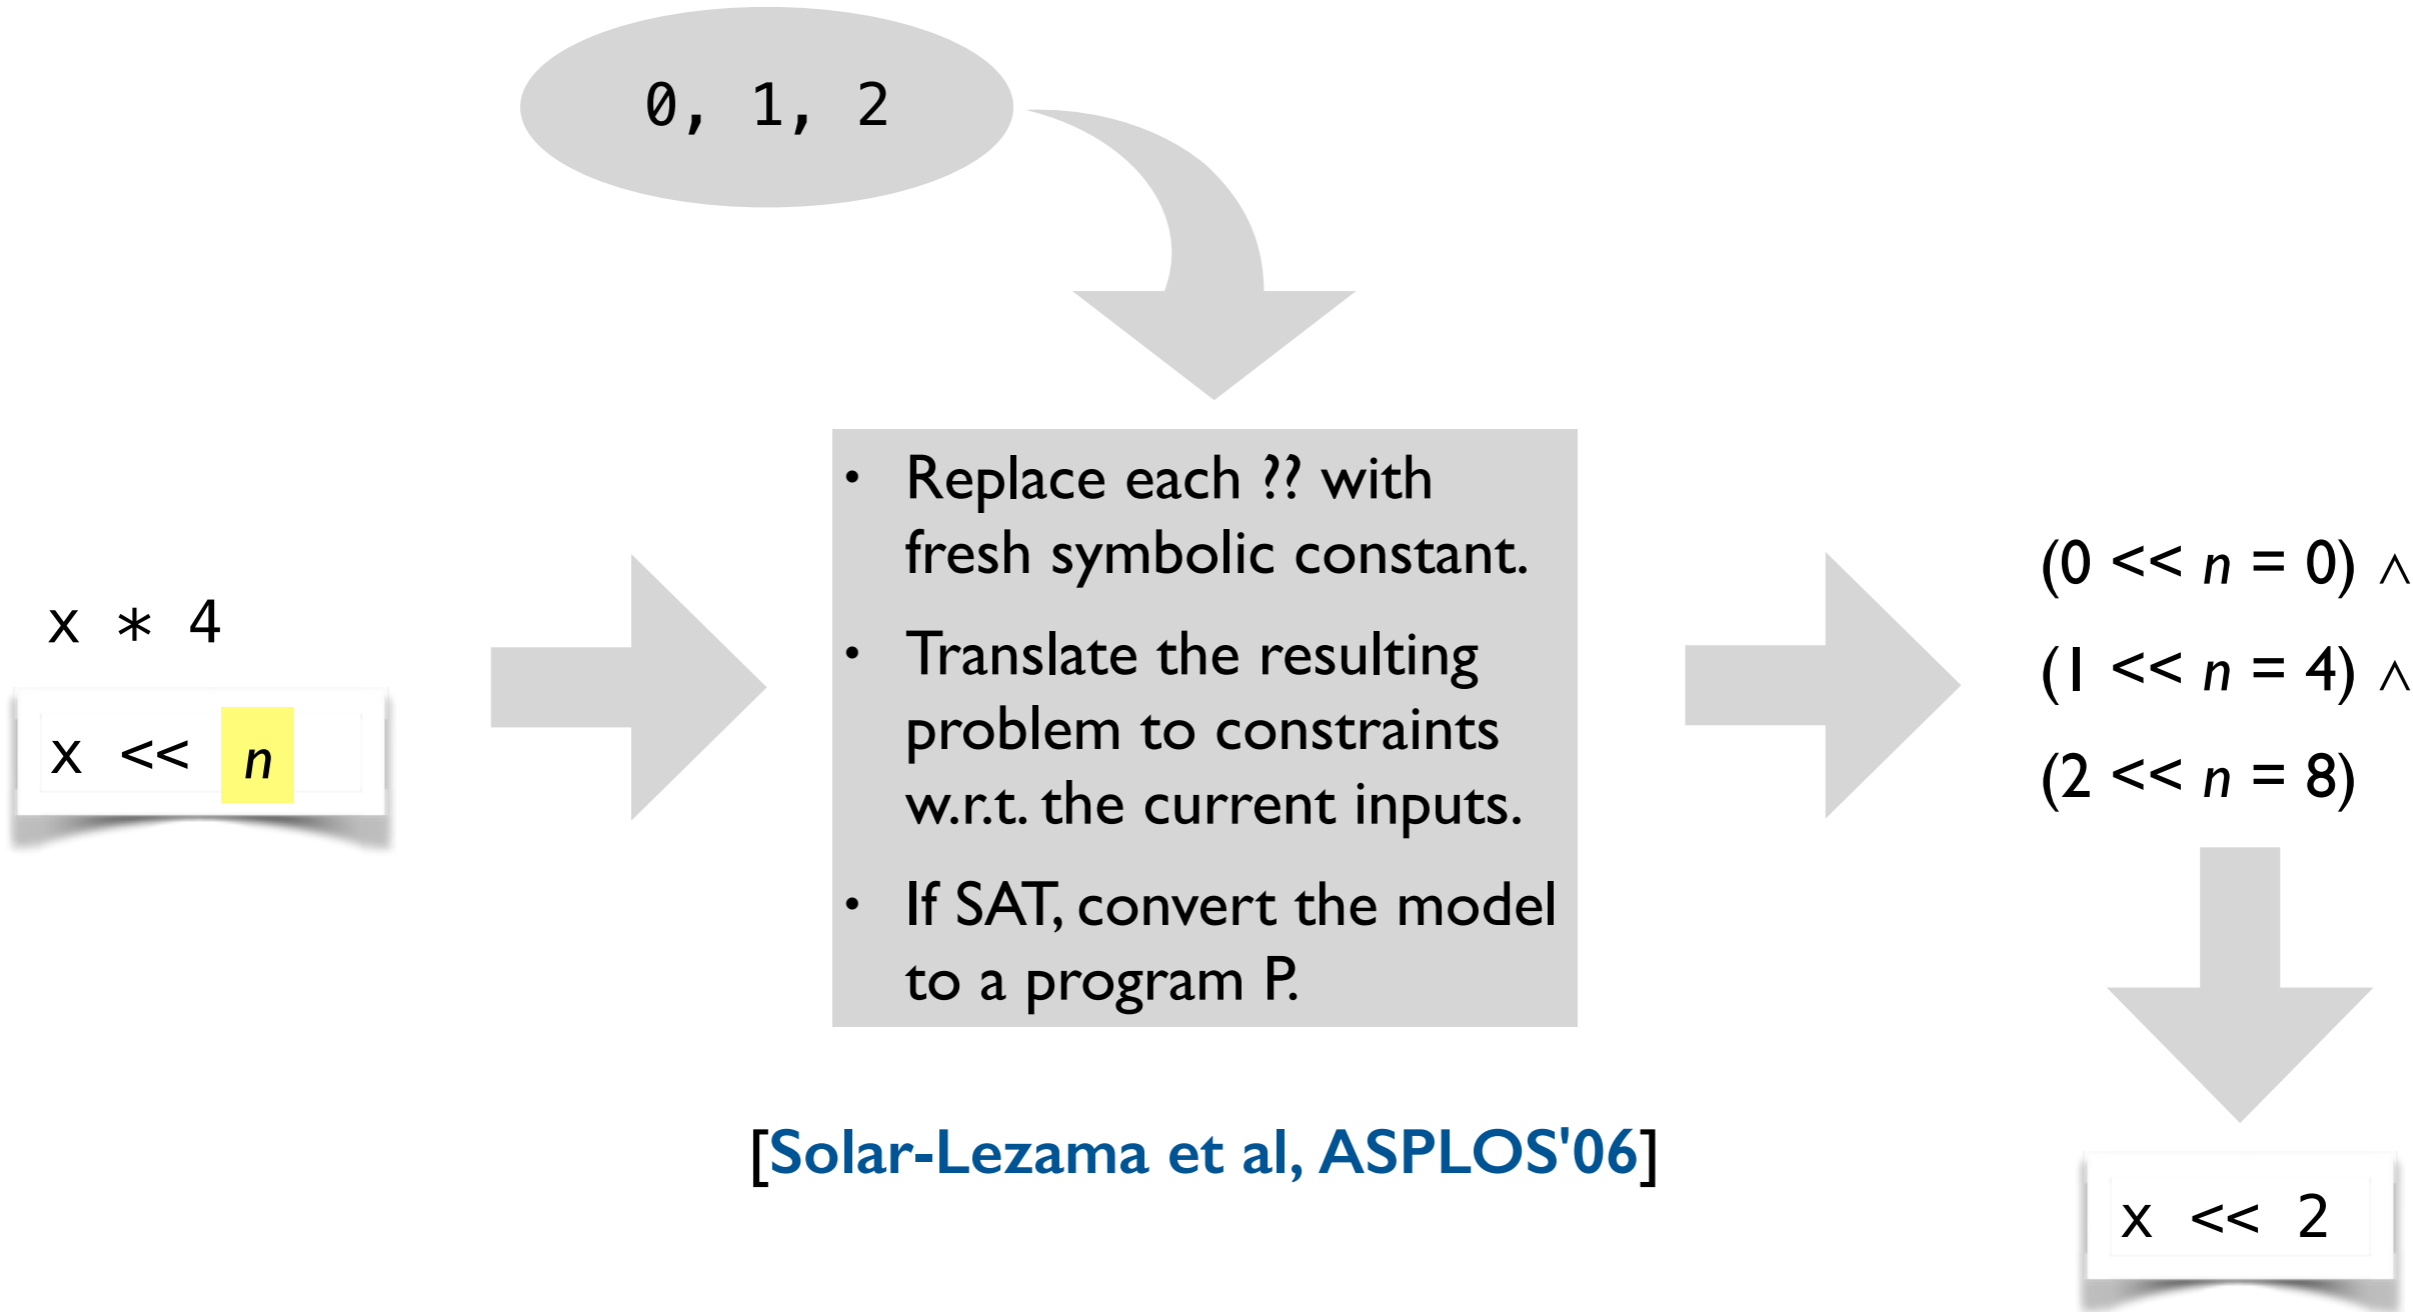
0, 1, 2

x * 4

x << $n$

• Replace each ?? with fresh symbolic constant.

• Translate the resulting problem to constraints w.r.t. the current inputs.

• If SAT, convert the model to a program P.

$(0 << n = 0) \wedge$

$(1 << n = 4) \wedge$

$(2 << n = 8)$

x << 2

[Solar-Lezama et al, ASPLOS'06]